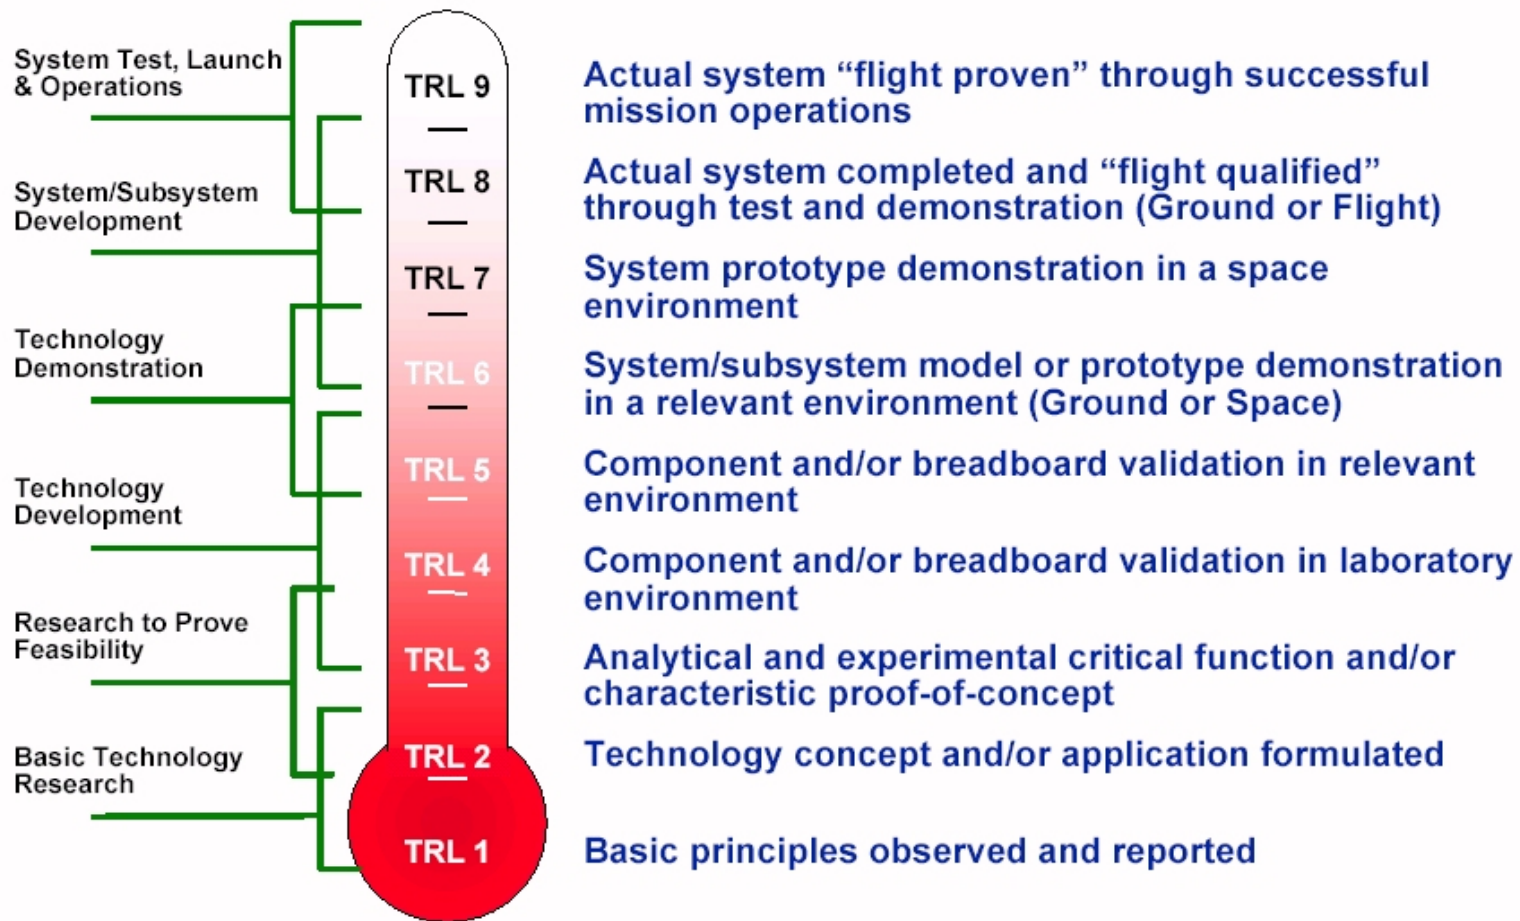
System Test, Launch & Operations

System/Subsystem Development

Technology Demonstration

Technology Development

Research to Prove Feasibility

Basic Technology Research

TRL 9
TRL 8
TRL 7
TRL 6
TRL 5
TRL 4
TRL 3
TRL 2
TRL 1

Actual system “flight proven” through successful mission operations

Actual system completed and “flight qualified” through test and demonstration (Ground or Flight)

System prototype demonstration in a space environment

System/subsystem model or prototype demonstration in a relevant environment (Ground or Space)

Component and/or breadboard validation in relevant environment

Component and/or breadboard validation in laboratory environment

Analytical and experimental critical function and/or characteristic proof-of-concept

Technology concept and/or application formulated

Basic principles observed and reported